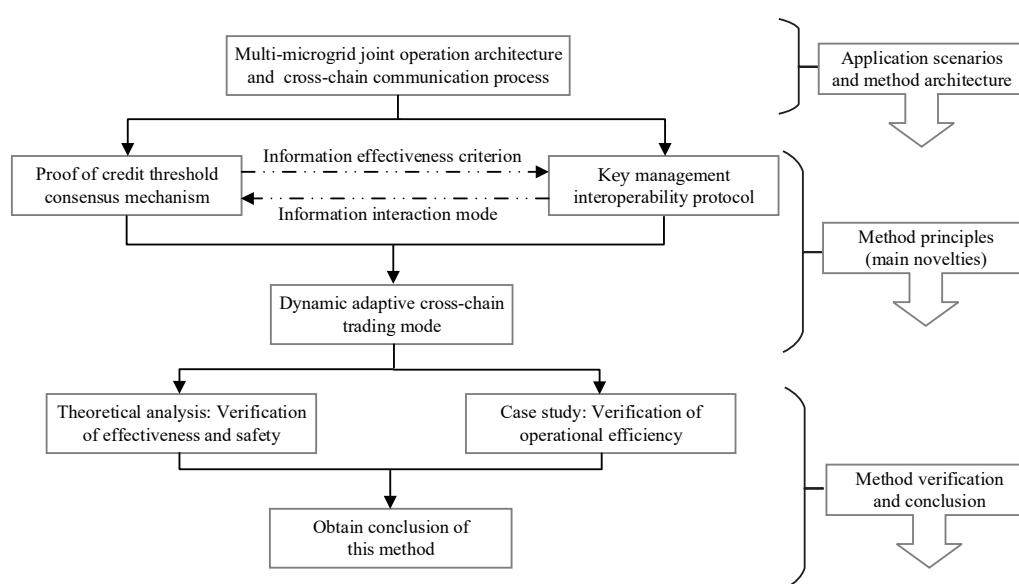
Multi-microgrid joint operation architecture and cross-chain communication process

Application scenarios and method architecture

Proof of credit threshold consensus mechanism

Information effectiveness criterion

Information interaction mode

Key management interoperability protocol

Method principles (main novelties)

Dynamic adaptive cross-chain trading mode

Theoretical analysis: Verification of effectiveness and safety

Case study: Verification of operational efficiency

Method verification and conclusion

Obtain conclusion of this method